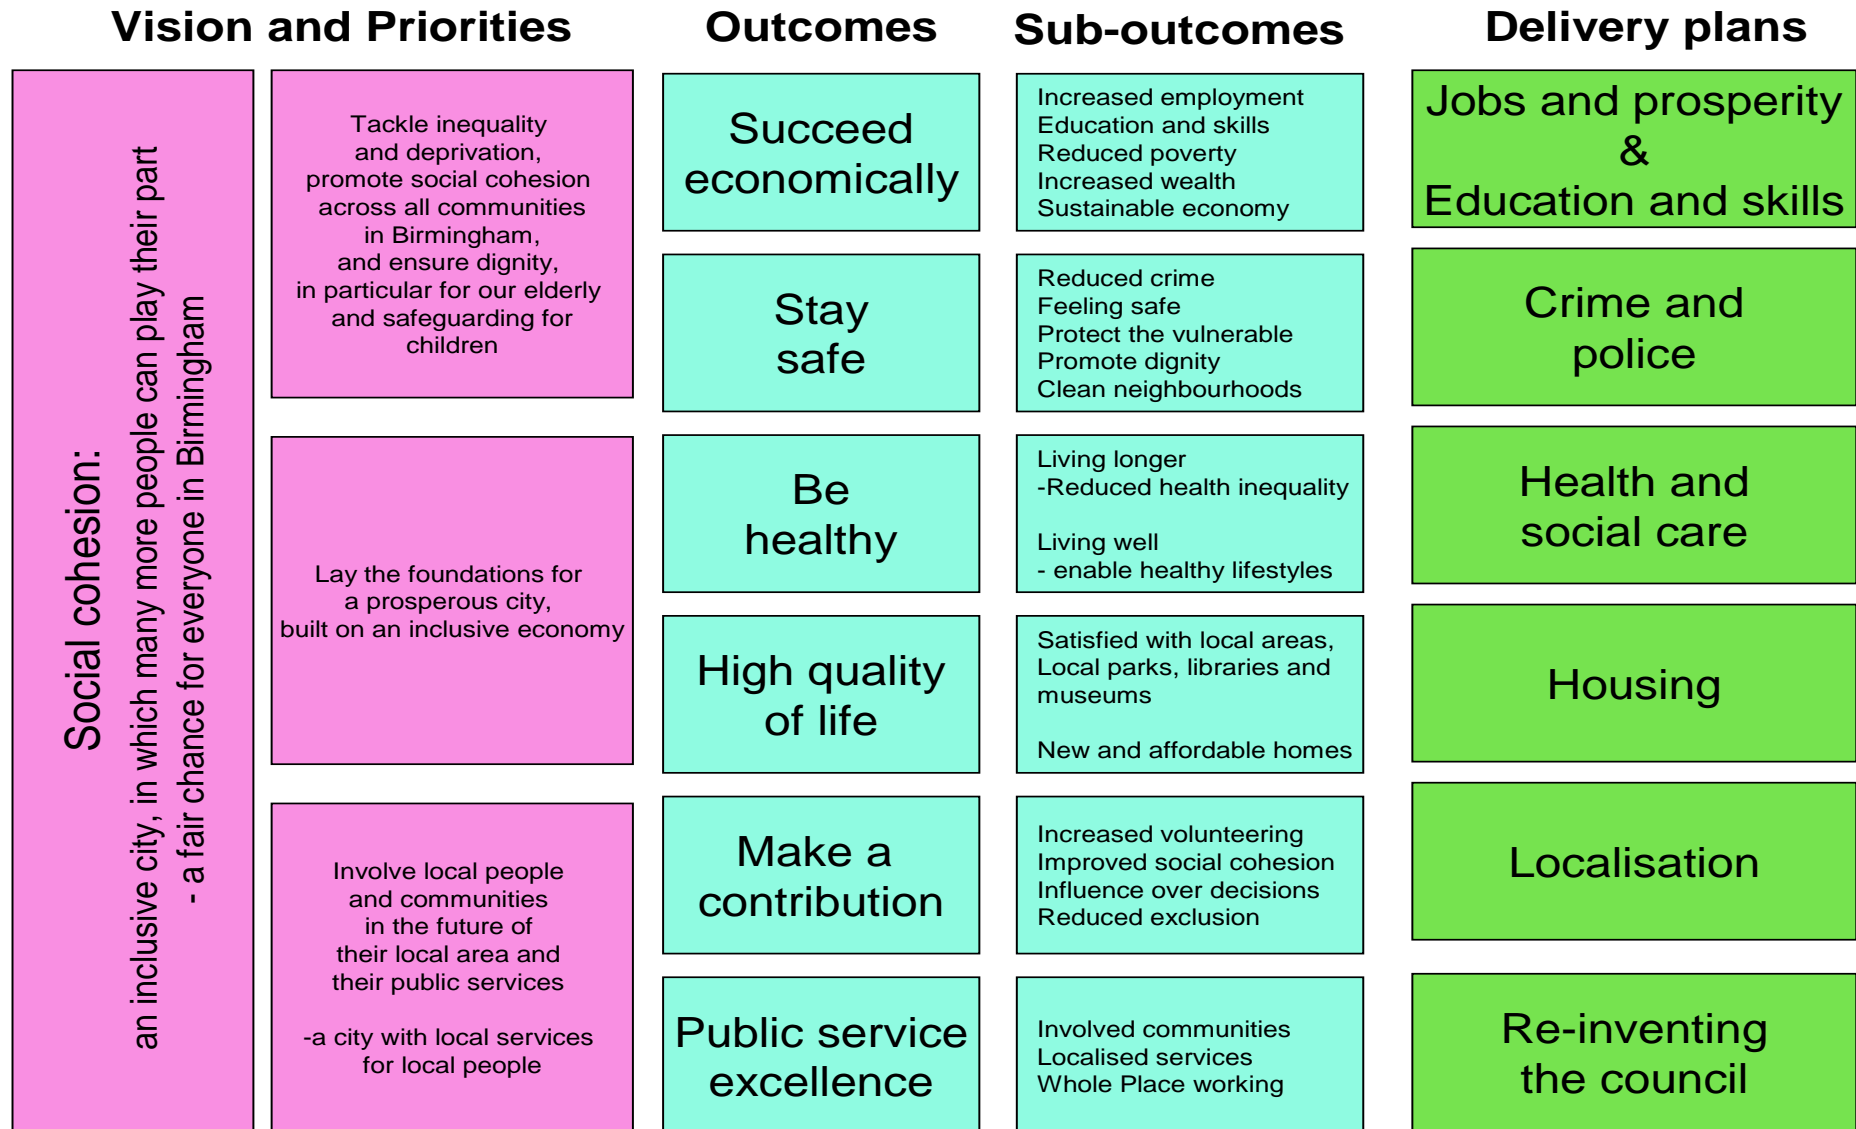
Vision and Priorities

Outcomes

Sub-outcomes

Delivery plans

Social cohesion:

an inclusive city, in which many more people can play their part - a fair chance for everyone in Birmingham

Tackle inequality and deprivation, promote social cohesion across all communities in Birmingham, and ensure dignity, in particular for our elderly and safeguarding for children

Lay the foundations for a prosperous city, built on an inclusive economy

Involve local people and communities in the future of their local area and their public services

-a city with local services for local people

Succeed economically

Stay safe

Be healthy

High quality of life

Make a contribution

Public service excellence

Increased employment
Education and skills
Reduced poverty
Increased wealth
Sustainable economy

Reduced crime
Feeling safe
Protect the vulnerable
Promote dignity
Clean neighbourhoods

Living longer
-Reduced health inequality

Living well
- enable healthy lifestyles

Satisfied with local areas, Local parks, libraries and museums

New and affordable homes

Increased volunteering
Improved social cohesion
Influence over decisions
Reduced exclusion

Involved communities
Localised services
Whole Place working

Jobs and prosperity & Education and skills

Crime and police

Health and social care

Housing

Localisation

Re-inventing the council